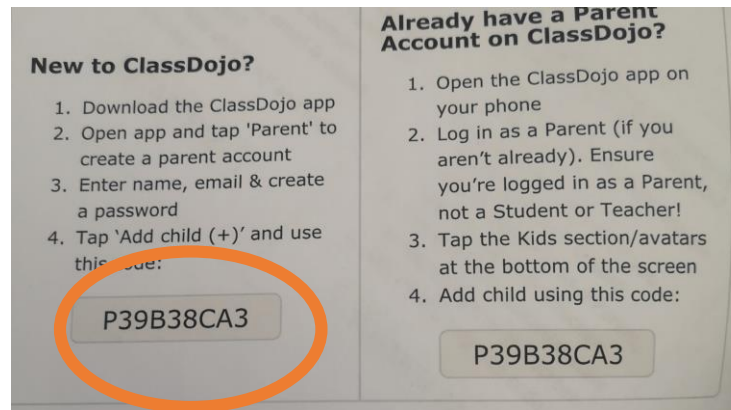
New to ClassDojo?

1. Download the ClassDojo app
2. Open app and tap 'Parent' to create a parent account
3. Enter name, email & create a password
4. Tap 'Add child (+)' and use this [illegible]ode:

P39B38CA3

Already have a Parent Account on ClassDojo?

1. Open the ClassDojo app on your phone
2. Log in as a Parent (if you aren't already). Ensure you're logged in as a Parent, not a Student or Teacher!
3. Tap the Kids section/avatars at the bottom of the screen
4. Add child using this code:

P39B38CA3